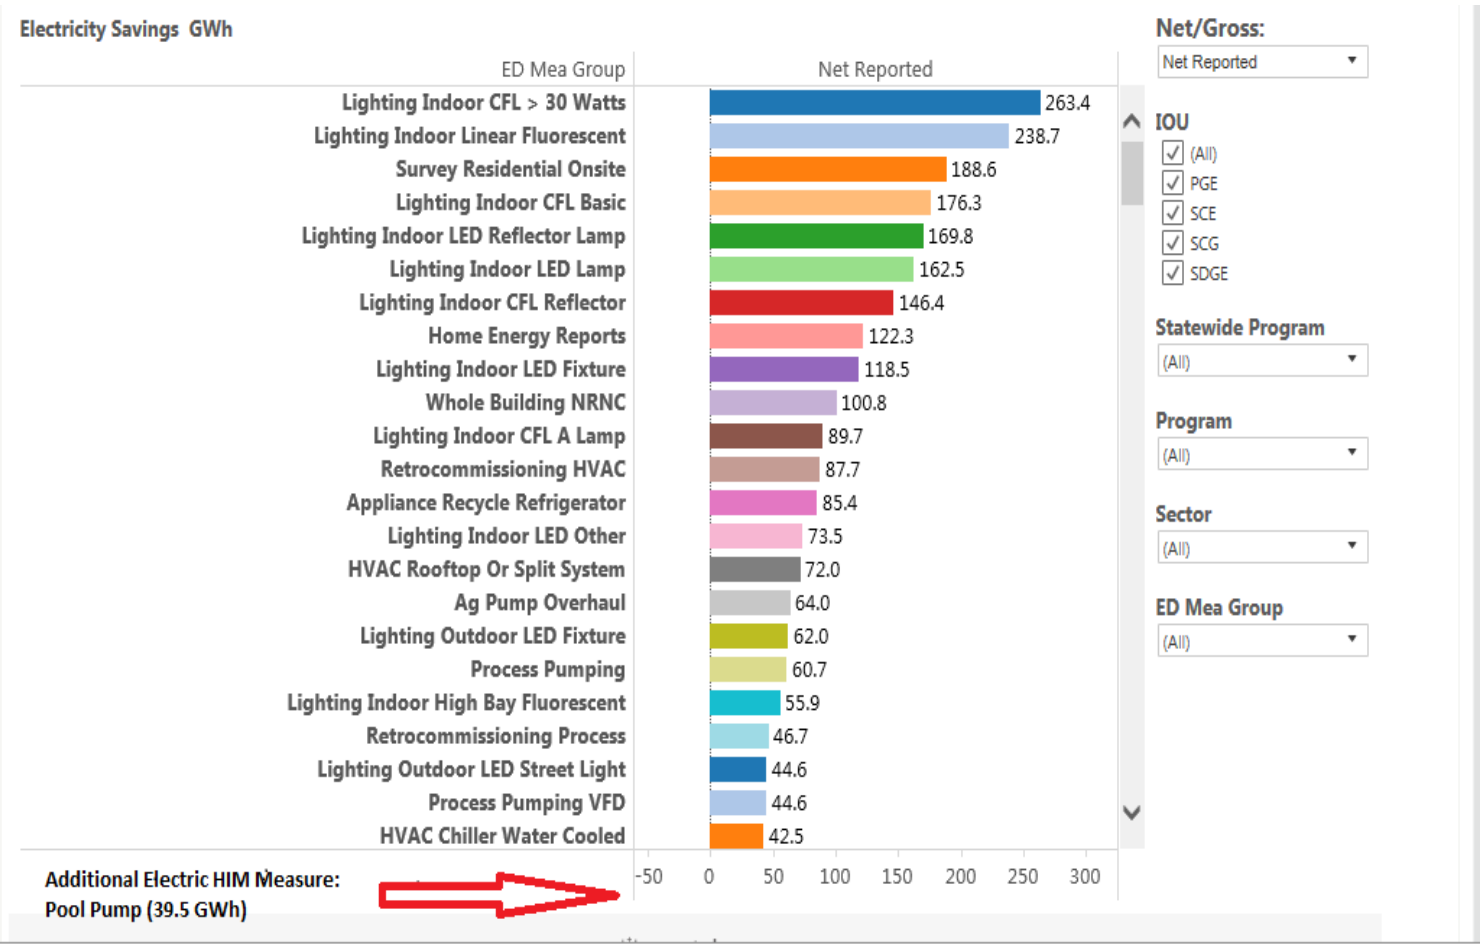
Electricity Savings GWh

| ED Mea Group | Net Reported |
|---|---|
| Lighting Indoor CFL > 30 Watts | 263.4 |
| Lighting Indoor Linear Fluorescent | 238.7 |
| Survey Residential Onsite | 188.6 |
| Lighting Indoor CFL Basic | 176.3 |
| Lighting Indoor LED Reflector Lamp | 169.8 |
| Lighting Indoor LED Lamp | 162.5 |
| Lighting Indoor CFL Reflector | 146.4 |
| Home Energy Reports | 122.3 |
| Lighting Indoor LED Fixture | 118.5 |
| Whole Building NRNC | 100.8 |
| Lighting Indoor CFL A Lamp | 89.7 |
| Retrocommissioning HVAC | 87.7 |
| Appliance Recycle Refrigerator | 85.4 |
| Lighting Indoor LED Other | 73.5 |
| HVAC Rooftop Or Split System | 72.0 |
| Ag Pump Overhaul | 64.0 |
| Lighting Outdoor LED Fixture | 62.0 |
| Process Pumping | 60.7 |
| Lighting Indoor High Bay Fluorescent | 55.9 |
| Retrocommissioning Process | 46.7 |
| Lighting Outdoor LED Street Light | 44.6 |
| Process Pumping VFD | 44.6 |
| HVAC Chiller Water Cooled | 42.5 |

-50 0 50 100 150 200 250 300

Additional Electric HIM Measure:
Pool Pump (39.5 GWh)

Net/Gross:
Net Reported

IOU
(All)
PGE
SCE
SCG
SDGE

Statewide Program
(All)

Program
(All)

Sector
(All)

ED Mea Group
(All)